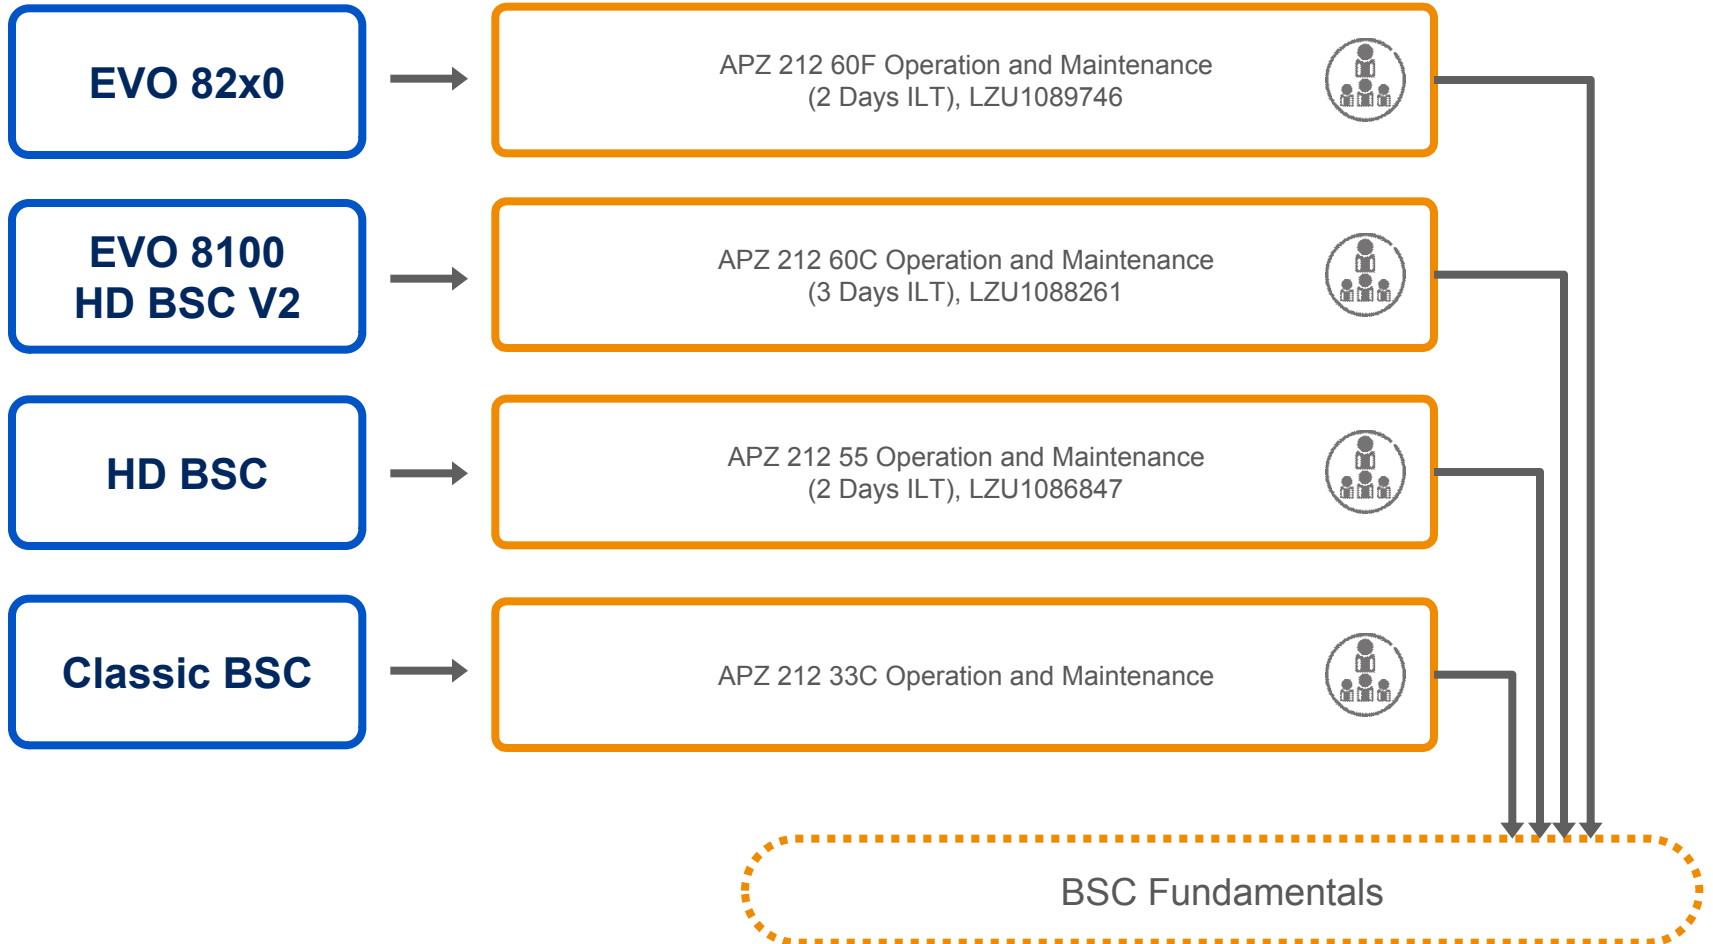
EVO 82x0

APZ 212 60F Operation and Maintenance
(2 Days ILT), LZU1089746

EVO 8100
HD BSC V2

APZ 212 60C Operation and Maintenance
(3 Days ILT), LZU1088261

HD BSC

APZ 212 55 Operation and Maintenance
(2 Days ILT), LZU1086847

Classic BSC

APZ 212 33C Operation and Maintenance

BSC Fundamentals